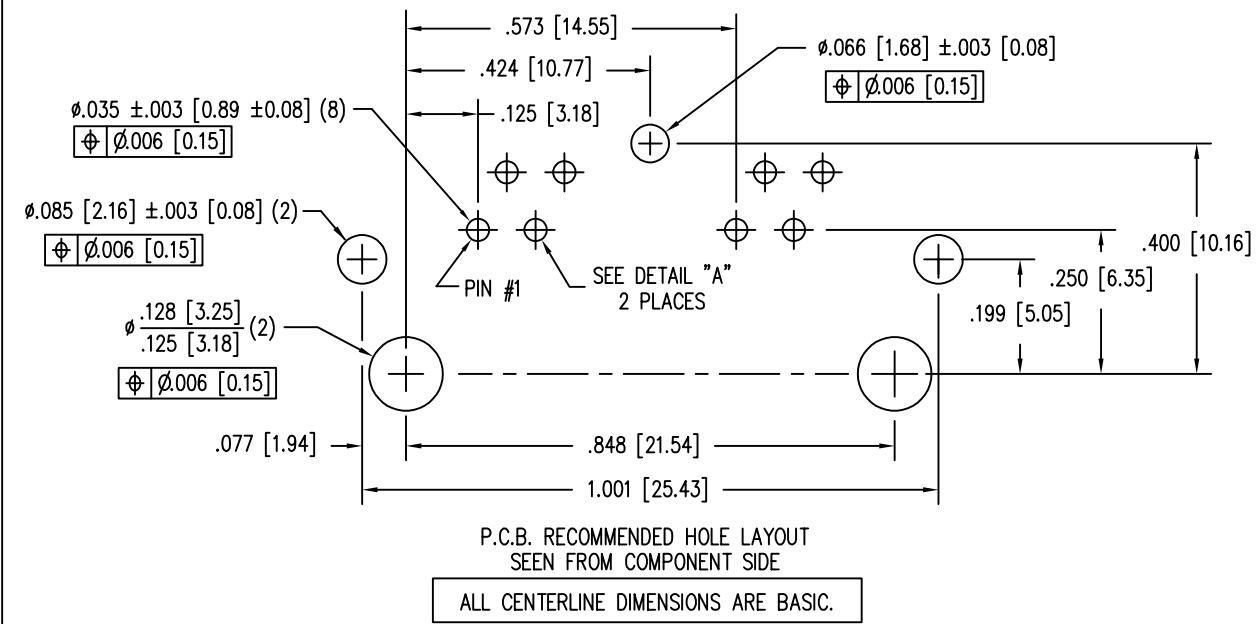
.573 [14.55]

.424 [10.77]

ø.066 [1.68] ±.003 [0.08]

| ⌖ | Ø.006 [0.15] |

ø.035 ±.003 [0.89 ±0.08] (8)

.125 [3.18]

| ⌖ | Ø.006 [0.15] |

ø.085 [2.16] ±.003 [0.08] (2)

| ⌖ | Ø.006 [0.15] |

.400 [10.16]

.250 [6.35]

PIN #1

SEE DETAIL "A"
2 PLACES

.199 [5.05]

ø $\frac{.128\ [3.25]}{.125\ [3.18]}$ (2)

| ⌖ | Ø.006 [0.15] |

.077 [1.94]

.848 [21.54]

1.001 [25.43]

P.C.B. RECOMMENDED HOLE LAYOUT
SEEN FROM COMPONENT SIDE

ALL CENTERLINE DIMENSIONS ARE BASIC.